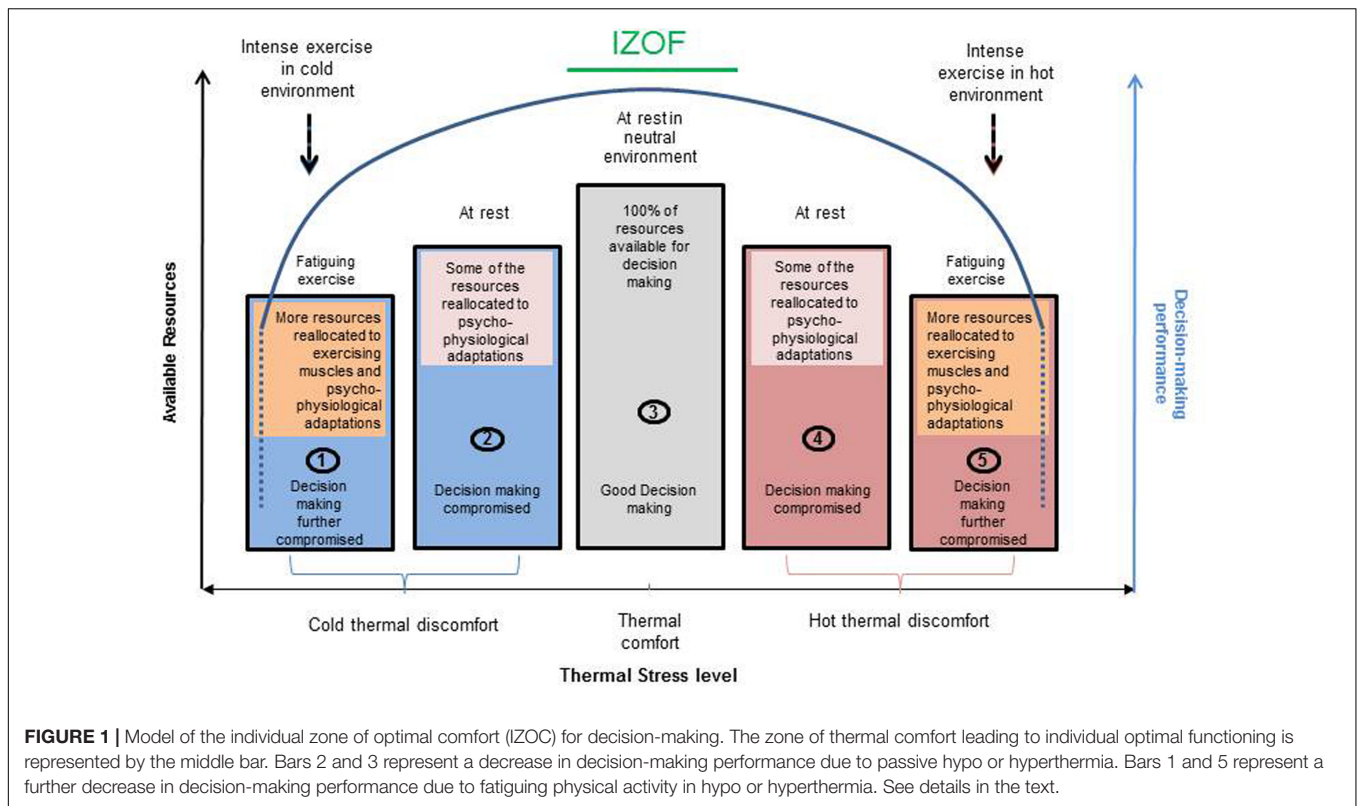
IZOF

Intense exercise in cold environment

Intense exercise in hot environment

At rest in neutral environment

At rest

At rest

Available Resources

Decision-making performance

Fatiguing exercise

More resources reallocated to exercising muscles and psycho-physiological adaptations

1

Decision making further compromised

Some of the resources reallocated to psycho-physiological adaptations

2

Decision making compromised

100% of resources available for decision making

3

Good Decision making

Some of the resources reallocated to psycho-physiological adaptations

4

Decision making compromised

Fatiguing exercise

More resources reallocated to exercising muscles and psycho-physiological adaptations

5

Decision making further compromised

Cold thermal discomfort

Thermal comfort

Hot thermal discomfort

Thermal Stress level

FIGURE 1 | Model of the individual zone of optimal comfort (IZOC) for decision-making. The zone of thermal comfort leading to individual optimal functioning is represented by the middle bar. Bars 2 and 3 represent a decrease in decision-making performance due to passive hypo or hyperthermia. Bars 1 and 5 represent a further decrease in decision-making performance due to fatiguing physical activity in hypo or hyperthermia. See details in the text.